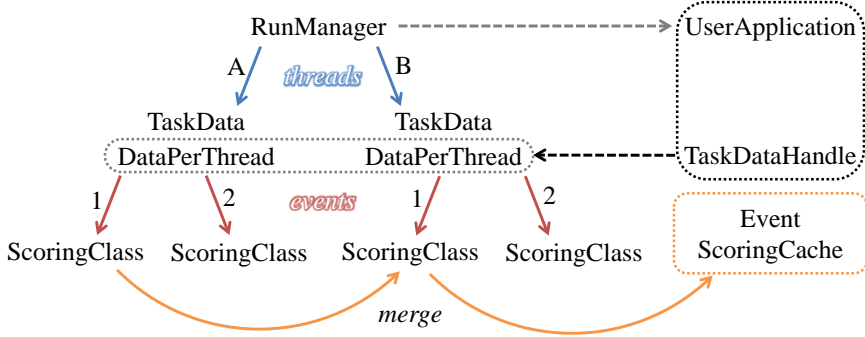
RunManager

UserApplication

A

threads

B

TaskData

TaskData

DataPerThread

DataPerThread

TaskDataHandle

1

2

events

1

2

Event ScoringCache

ScoringClass

ScoringClass

ScoringClass

ScoringClass

merge